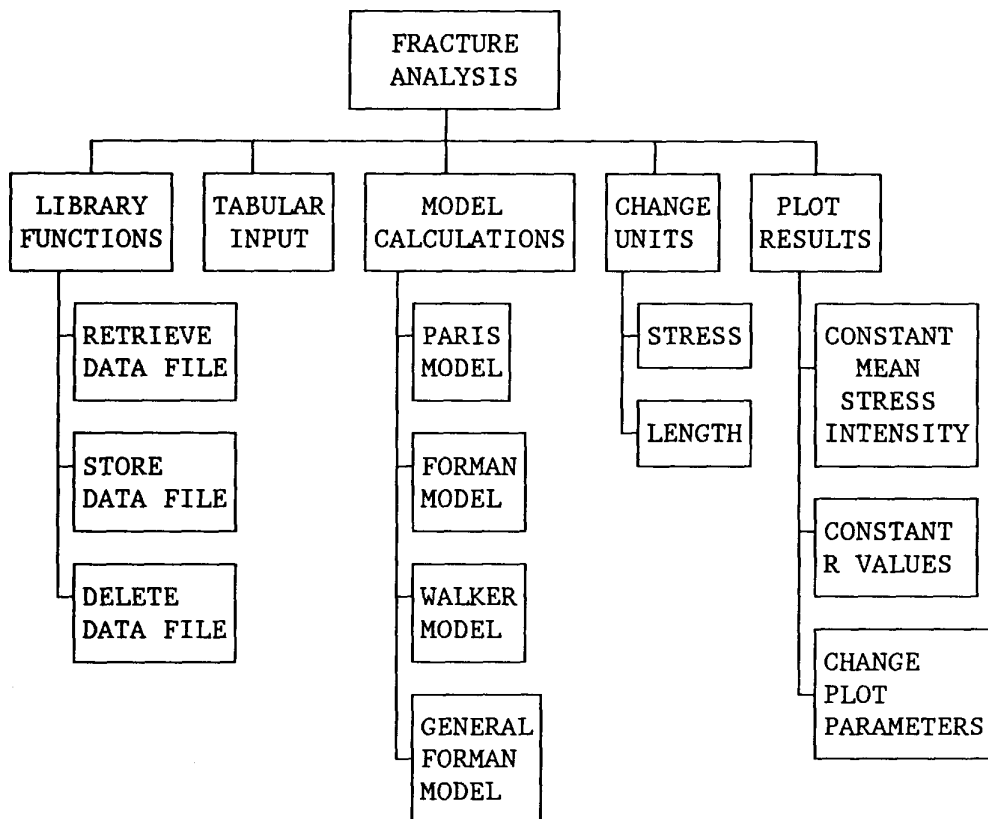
FRACTURE ANALYSIS

LIBRARY FUNCTIONS

RETRIEVE DATA FILE

STORE DATA FILE

DELETE DATA FILE

TABULAR INPUT

MODEL CALCULATIONS

PARIS MODEL

FORMAN MODEL

WALKER MODEL

GENERAL FORMAN MODEL

CHANGE UNITS

STRESS

LENGTH

PLOT RESULTS

CONSTANT MEAN STRESS INTENSITY

CONSTANT R VALUES

CHANGE PLOT PARAMETERS